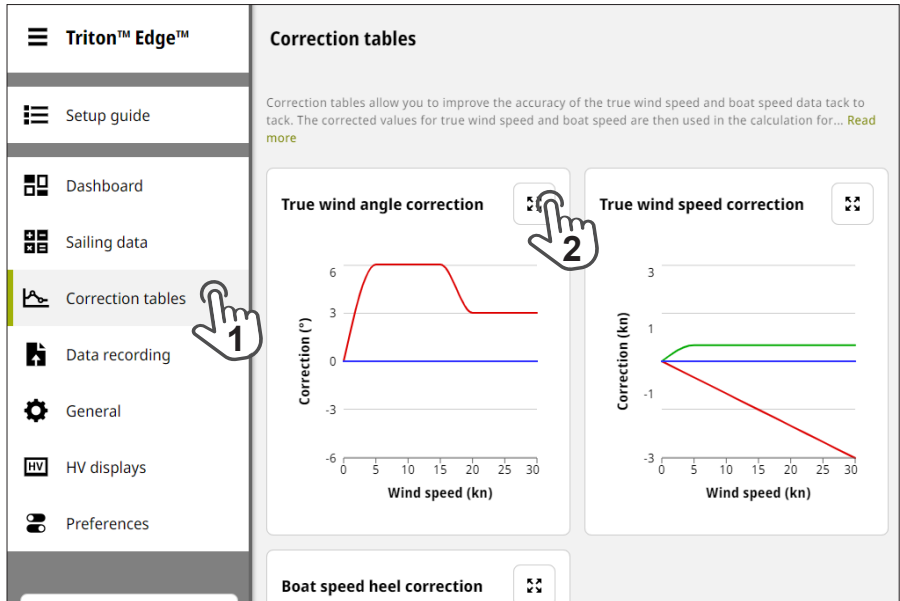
Triton™ Edge™

Setup guide

Dashboard

Sailing data

Correction tables

Data recording

General

HV displays

Preferences

1

Correction tables

Correction tables allow you to improve the accuracy of the true wind speed and boat speed data tack to tack. The corrected values for true wind speed and boat speed are then used in the calculation for... Read more

True wind angle correction

2

6
3
0
-3
-6
Correction (°)
0 5 10 15 20 25 30
Wind speed (kn)

True wind speed correction

3
1
0
-1
-3
Correction (kn)
0 5 10 15 20 25 30
Wind speed (kn)

Boat speed heel correction